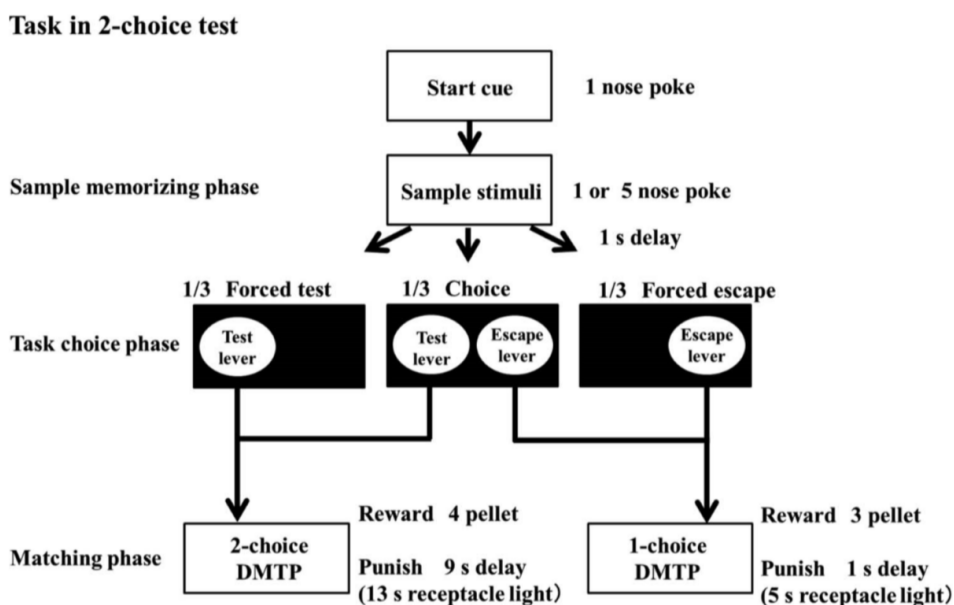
Task in 2-choice test

Start cue

1 nose poke

Sample memorizing phase

Sample stimuli

1 or 5 nose poke

1 s delay

1/3 Forced test

1/3 Choice

1/3 Forced escape

Task choice phase

Test lever

Test lever

Escape lever

Escape lever

Matching phase

2-choice DMTP

Reward 4 pellet

Punish 9 s delay (13 s receptacle light)

1-choice DMTP

Reward 3 pellet

Punish 1 s delay (5 s receptacle light)